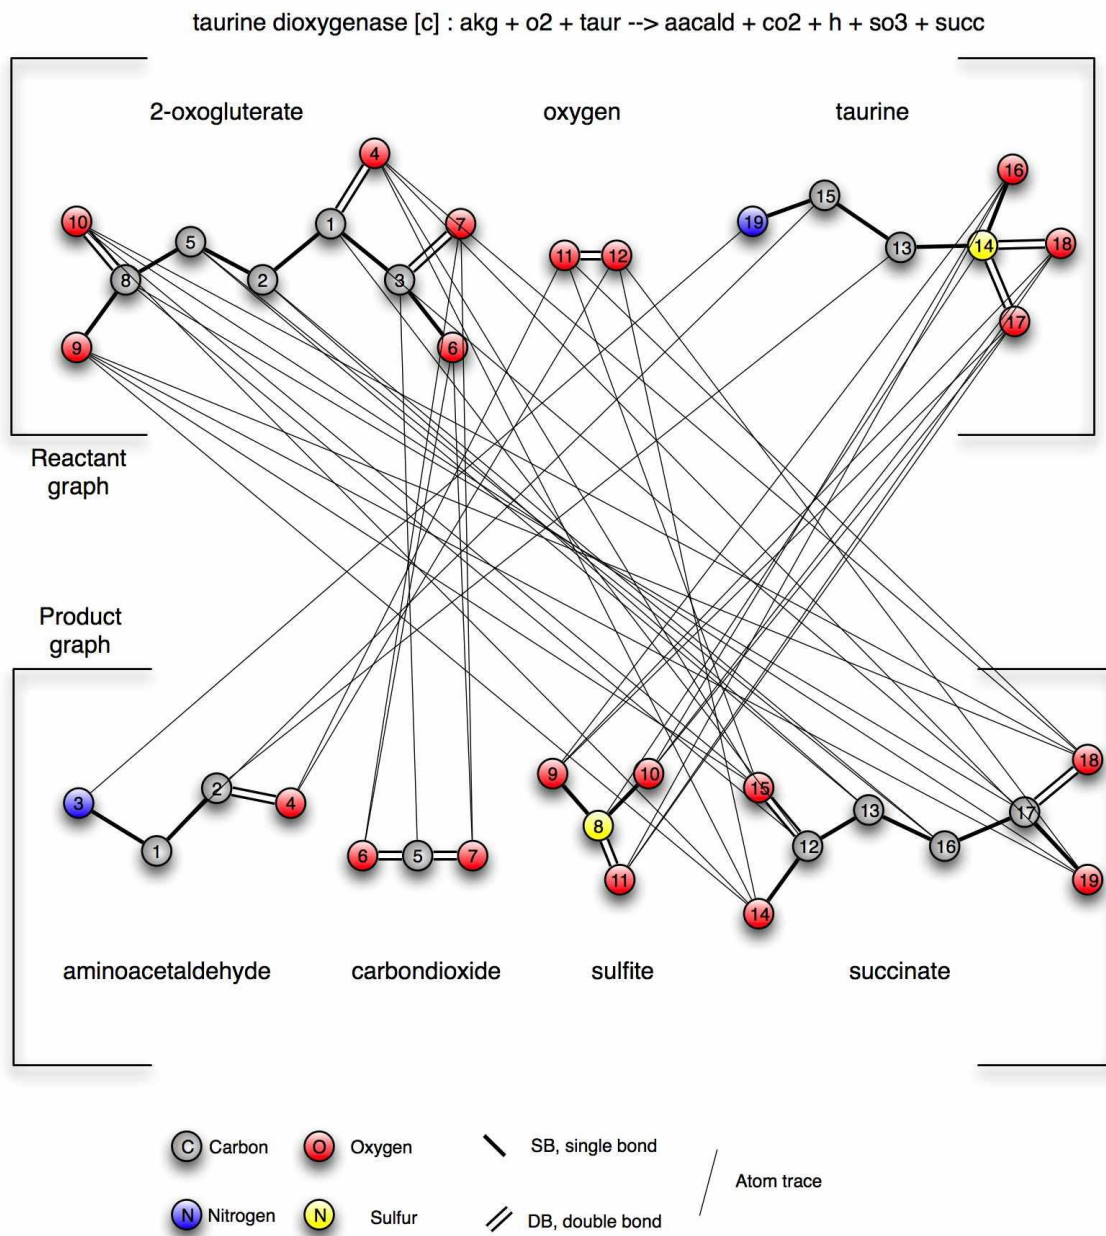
taurine dioxygenase [c] : akg + o2 + taur --> aacald + co2 + h + so3 + succ

2-oxogluterate

oxygen

taurine

10 5 1 4 7 8 2 3 9 6 11 12 19 15 13 14 16 18 17

Reactant graph

Product graph

3 2 4 1 6 5 7 9 10 8 11 15 13 12 16 17 18 19 14

aminoacetaldehyde

carbondioxide

sulfite

succinate

C Carbon

O Oxygen

SB, single bond

Atom trace

N Nitrogen

N Sulfur

DB, double bond